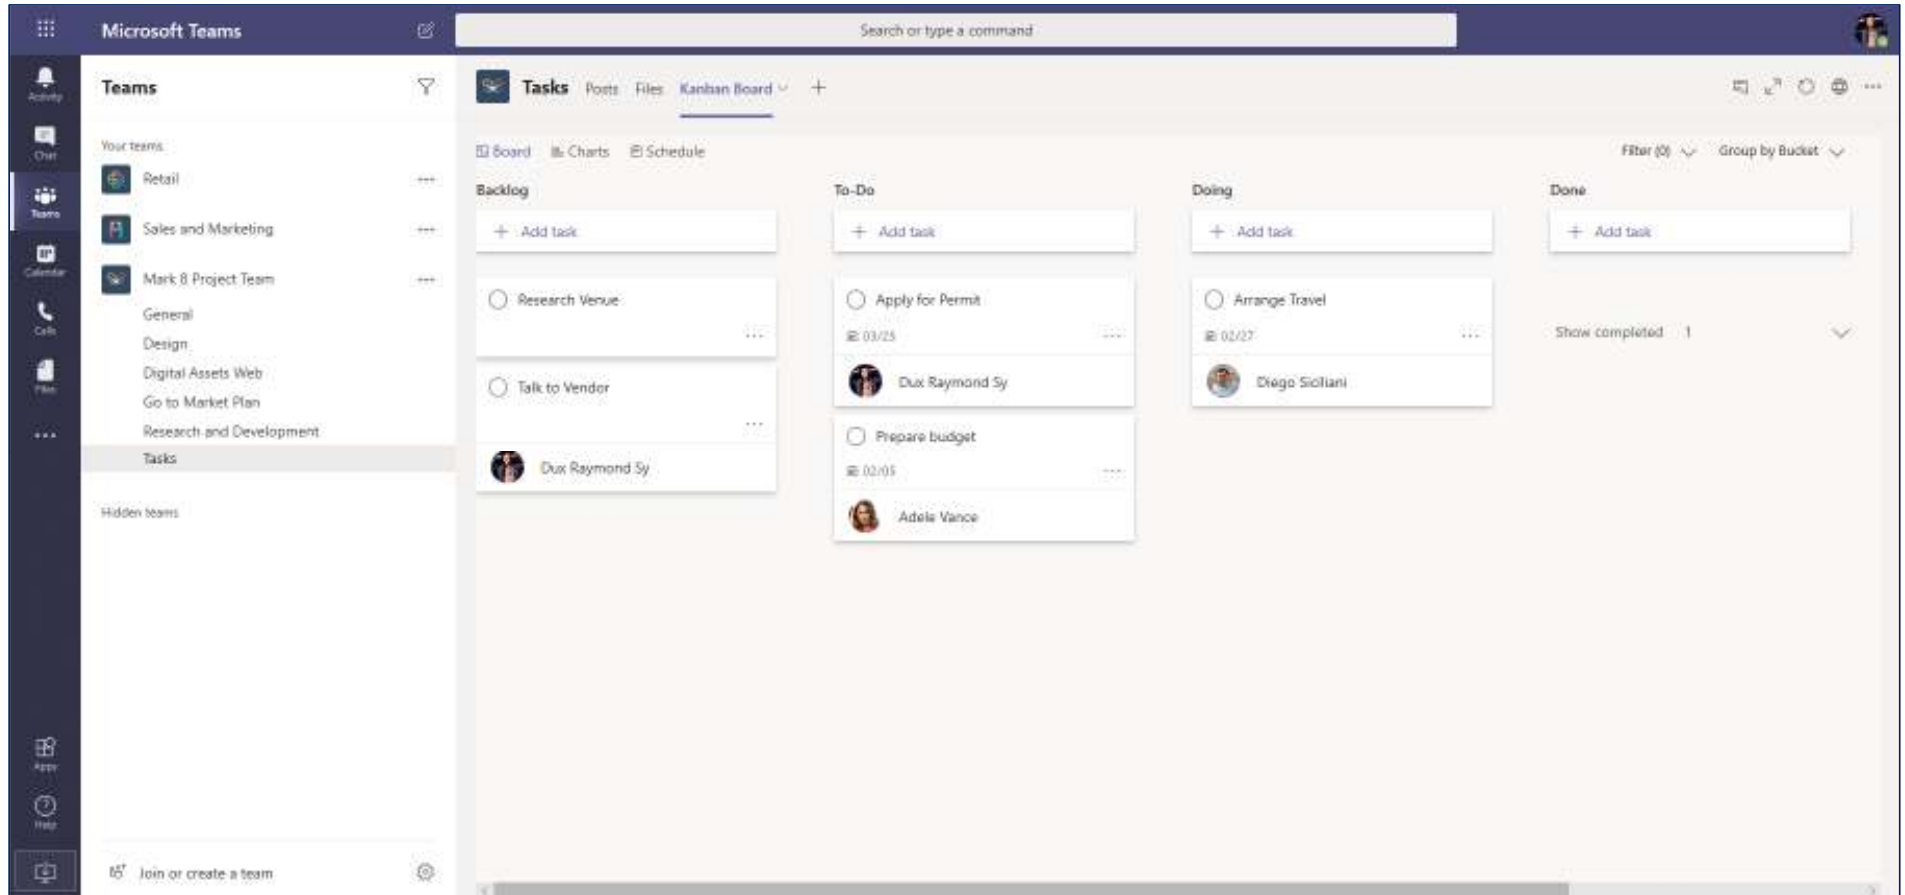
Microsoft Teams

Search or type a command

Activity
Chat
Teams
Calendar
Calls
Files
...
Apps
Help

Teams

Your teams
Retail ...
Sales and Marketing ...
Mark 8 Project Team ...
General
Design
Digital Assets Web
Go to Market Plan
Research and Development
Tasks

Hidden teams

Join or create a team

Tasks Posts Files Kanban Board +

Board Charts Schedule

Filter (0) Group by Bucket

Backlog
+ Add task
Research Venue
...
Talk to Vendor
...
Dux Raymond Sy

To-Do
+ Add task
Apply for Permit
03/25 ...
Dux Raymond Sy
Prepare budget
02/05 ...
Adele Vance

Doing
+ Add task
Arrange Travel
02/27 ...
Diego Siciliani

Done
+ Add task
Show completed 1